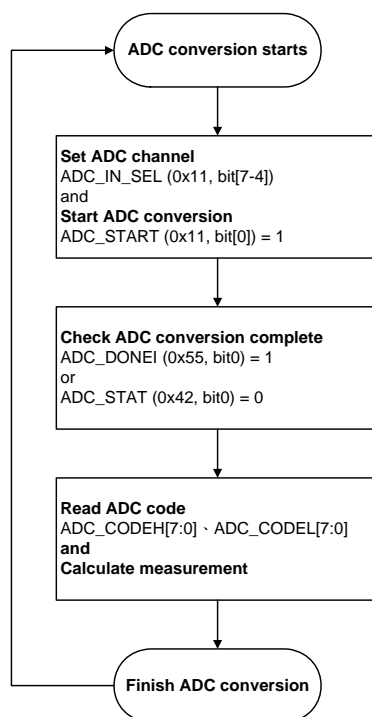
ADC conversion starts

Set ADC channel
ADC_IN_SEL (0x11, bit[7-4])
and
Start ADC conversion
ADC_START (0x11, bit[0]) = 1

Check ADC conversion complete
ADC_DONEI (0x55, bit0) = 1
or
ADC_STAT (0x42, bit0) = 0

Read ADC code
ADC_CODEH[7:0]、ADC_CODEL[7:0]
and
Calculate measurement

Finish ADC conversion